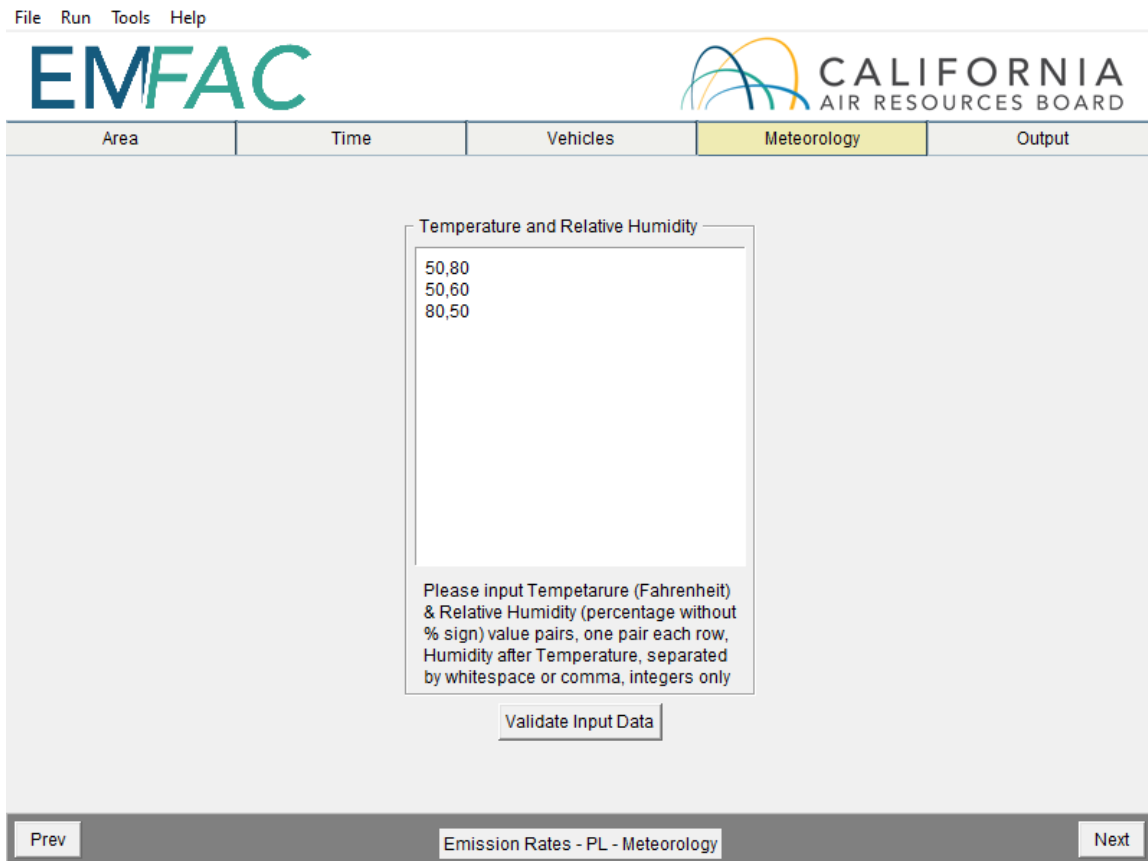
File Run Tools Help

EMFAC

CALIFORNIA
AIR RESOURCES BOARD

Area | Time | Vehicles | Meteorology | Output

Temperature and Relative Humidity

50,80
50,60
80,50

Please input Tempetarure (Fahrenheit) & Relative Humidity (percentage without % sign) value pairs, one pair each row, Humidity after Temperature, separated by whitespace or comma, integers only

Validate Input Data

Prev

Emission Rates - PL - Meteorology

Next